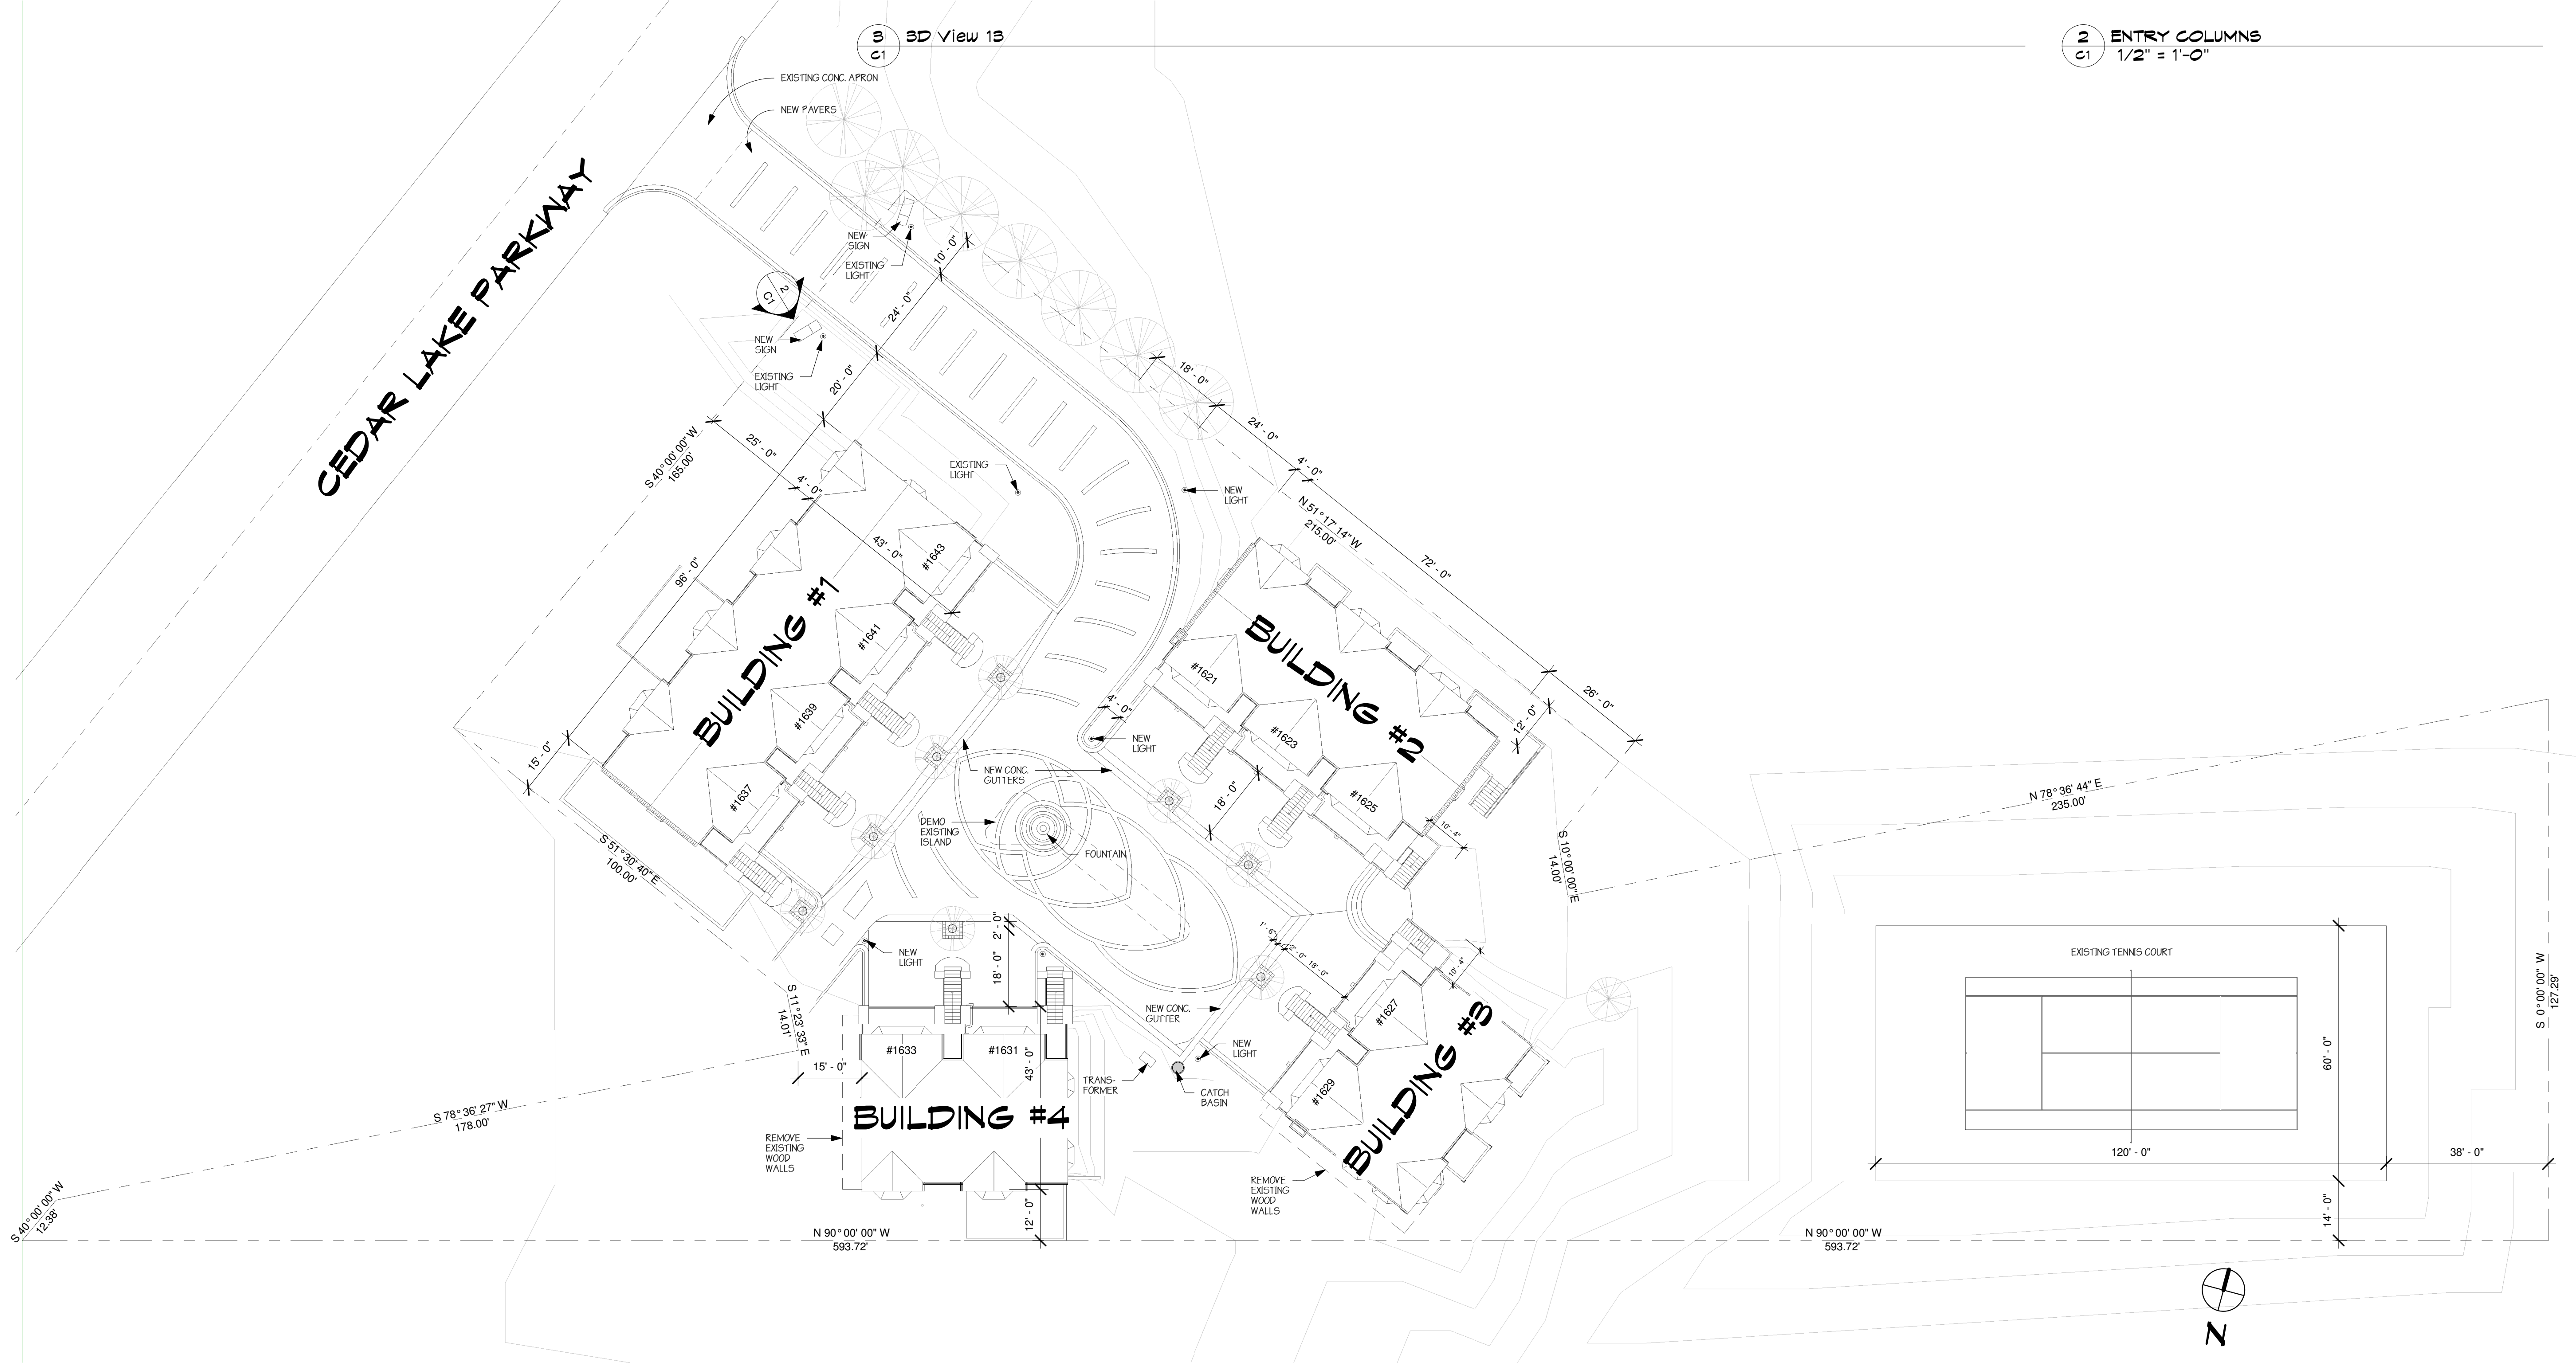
3
C1
3D View 13

2
C1
ENTRY COLUMNS
1/2" = 1'-0"

EXISTING CONC. APRON
NEW PAVERS
NEW SIGN
EXISTING LIGHT
10' - 0"
24' - 0"
2
C1
NEW SIGN
EXISTING LIGHT
20' - 0"
CEDAR LAKE PARKWAY
S 40° 00' 00" W
165.00'
25' - 0"
4' - 0"
EXISTING LIGHT
18' - 0"
24' - 0"
4' - 0"
NEW LIGHT
N 51° 17' 14" W
215.00'
72' - 0"
43' - 0"
#1643
96' - 0"
BUILDING #1
#1641
#1639
#1637
15' - 0"
S 51° 30' 40" E
100.00'
BUILDING #2
#1621
#1623
#1625
4' - 0"
NEW LIGHT
26' - 0"
12' - 0"
18' - 0"
NEW CONC. GUTTERS
DEMO EXISTING ISLAND
FOUNTAIN
10' - 4"
S 10° 00' 00" E
14.00'
N 78° 36' 44" E
235.00'
NEW LIGHT
2' - 0"
18' - 0"
1' - 6"
2' - 0"
16' - 0"
10' - 4"
NEW CONC. GUTTER
NEW LIGHT
#1627
BUILDING #3
#1629
S 11° 23' 33" E
14.01'
15' - 0"
#1633
#1631
43' - 0"
TRANS-FORMER
CATCH BASIN
BUILDING #4
REMOVE EXISTING WOOD WALLS
REMOVE EXISTING WOOD WALLS
S 78° 36' 27" W
178.00'
S 40° 00' 00" W
12.38'
12' - 0"
N 90° 00' 00" W
593.72'
EXISTING TENNIS COURT
60' - 0"
120' - 0"
38' - 0"
14' - 0"
S 0° 00' 00" W
127.29'
N 90° 00' 00" W
593.72'
N